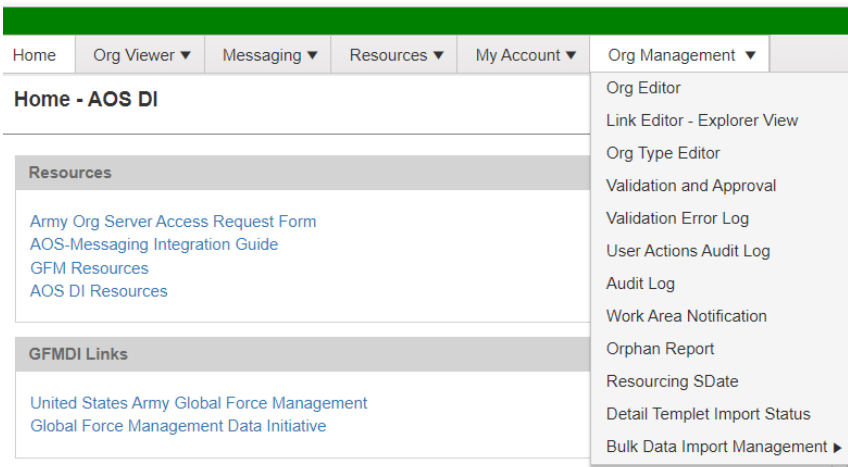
Home | Org Viewer ▼ | Messaging ▼ | Resources ▼ | My Account ▼ | Org Management ▼

Home - AOS DI

Resources

Army Org Server Access Request Form
AOS-Messaging Integration Guide
GFM Resources
AOS DI Resources

GFMDI Links

United States Army Global Force Management
Global Force Management Data Initiative

Org Editor
Link Editor - Explorer View
Org Type Editor
Validation and Approval
Validation Error Log
User Actions Audit Log
Audit Log
Work Area Notification
Orphan Report
Resourcing SDate
Detail Templet Import Status
Bulk Data Import Management ▶